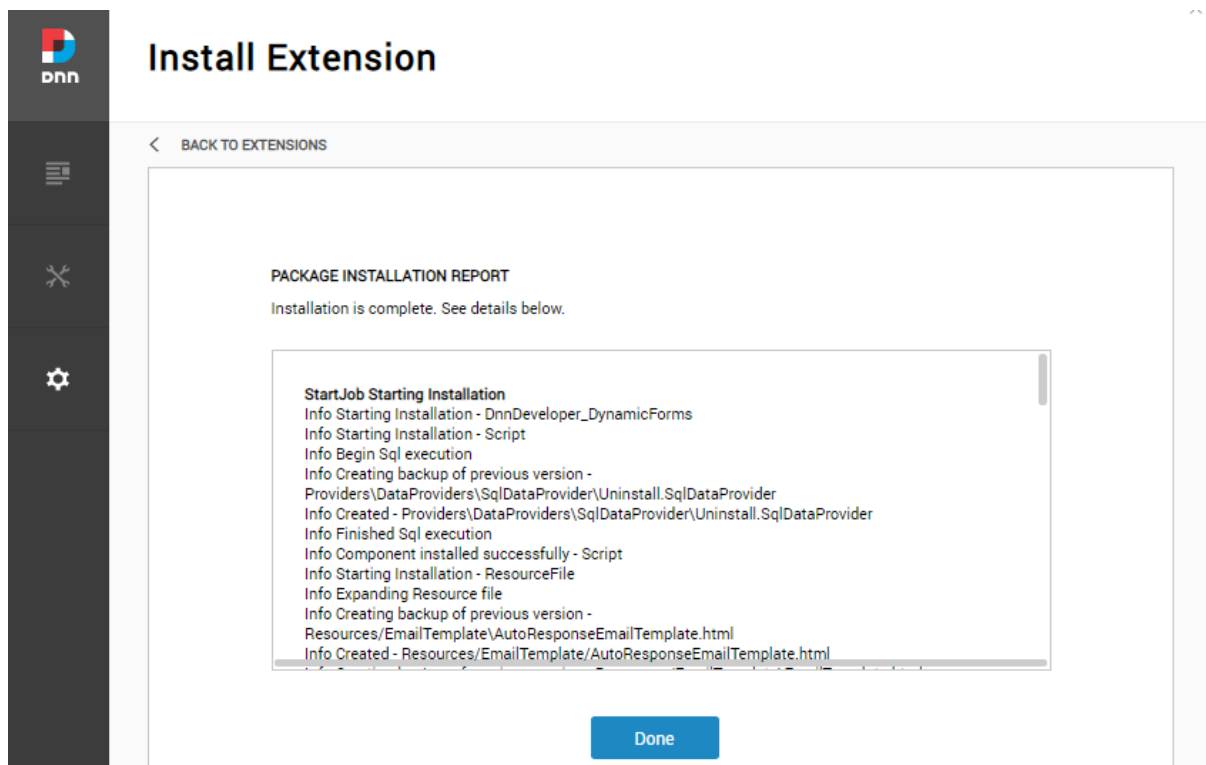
dnn

Install Extension

BACK TO EXTENSIONS

PACKAGE INSTALLATION REPORT

Installation is complete. See details below.

StartJob Starting Installation
Info Starting Installation - DnnDeveloper_DynamicForms
Info Starting Installation - Script
Info Begin Sql execution
Info Creating backup of previous version - Providers\DataProviders\SqlDataProvider\Uninstall.SqlDataProvider
Info Created - Providers\DataProviders\SqlDataProvider\Uninstall.SqlDataProvider
Info Finished Sql execution
Info Component installed successfully - Script
Info Starting Installation - ResourceFile
Info Expanding Resource file
Info Creating backup of previous version - Resources/EmailTemplate\AutoResponseEmailTemplate.html
Info Created - Resources/EmailTemplate/AutoResponseEmailTemplate.html
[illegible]

Done